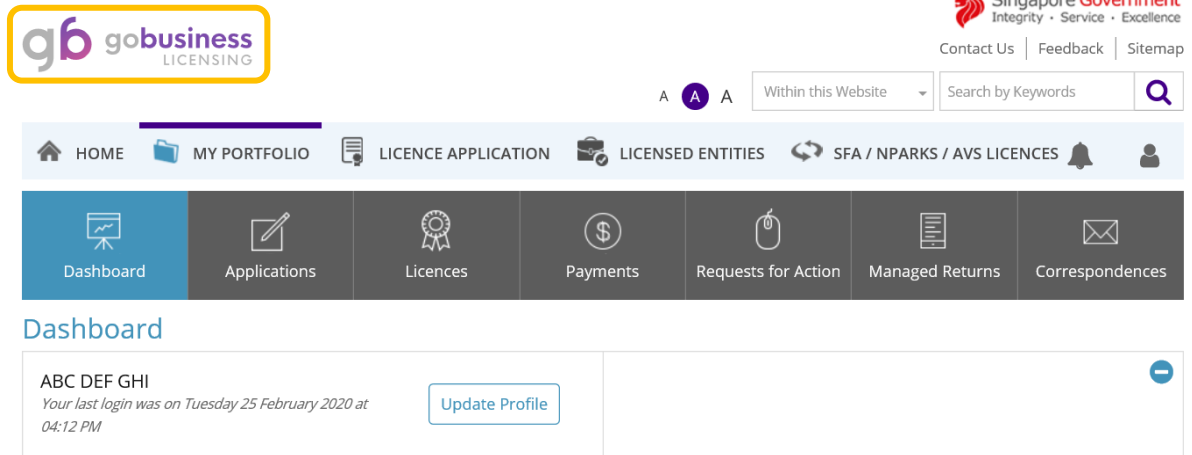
gb gobusiness LICENSING

Singapore Government
Integrity · Service · Excellence

Contact Us | Feedback | Sitemap

A A A

Within this Website

Search by Keywords

HOME MY PORTFOLIO LICENCE APPLICATION LICENSED ENTITIES SFA / NPARKS / AVS LICENCES

Dashboard

Applications

Licences

Payments

Requests for Action

Managed Returns

Correspondences

Dashboard

ABC DEF GHI

Your last login was on Tuesday 25 February 2020 at 04:12 PM

Update Profile